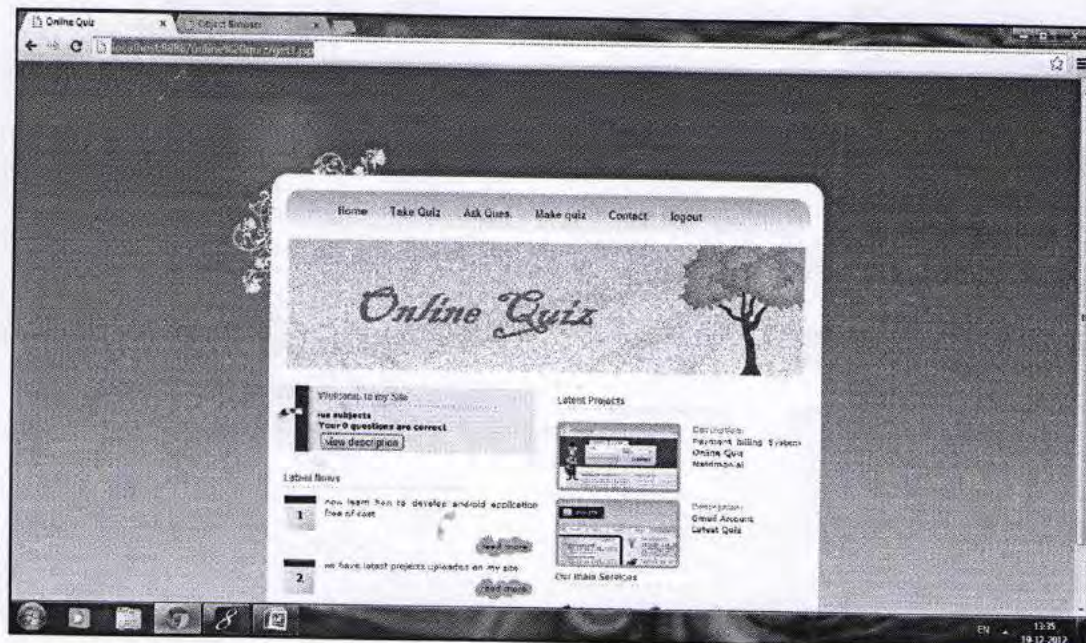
Online Quiz
Object Browser
localhost:8080/online%20quiz/get1.jsp

Home Take Quiz Ask Ques. Make quiz Contact logout

Online Quiz

Welcome to my Site
no subjects
Your 0 questions are correct
View description

Latest News

1 now learn how to develop android application free of cost
read more

2 we have latest projects uploaded on my site
read more

Latest Projects

Description:
Payment billing System
Online Quiz
Matrimonial

Description:
Gmail Account
Latest Quiz

Our main Services

EN 13:35 19-12-2012